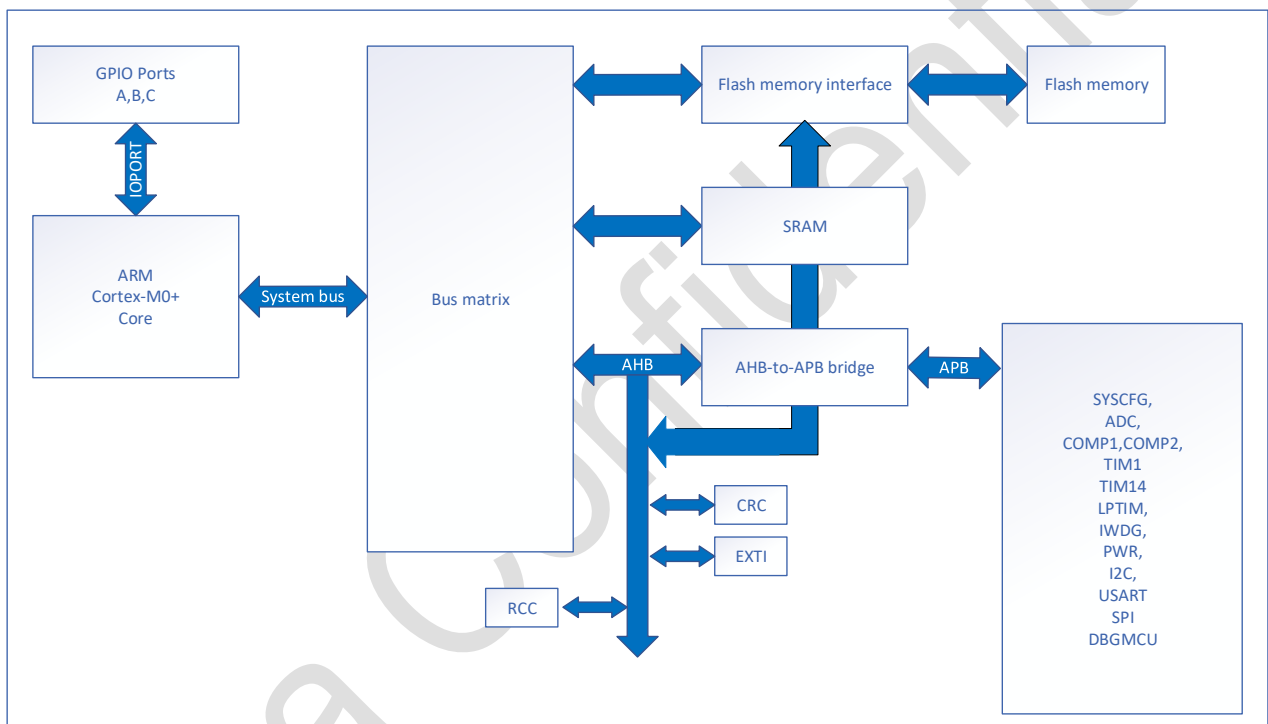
GPIO Ports
A,B,C

IOPORT

ARM
Cortex-M0+
Core

System bus

Bus matrix

Flash memory interface

Flash memory

SRAM

AHB

AHB-to-APB bridge

APB

SYSCFG,
ADC,
COMP1,COMP2,
TIM1
TIM14
LPTIM,
IWDG,
PWR,
I2C,
USART
SPI
DBGMCU

CRC

EXTI

RCC

a Confidential